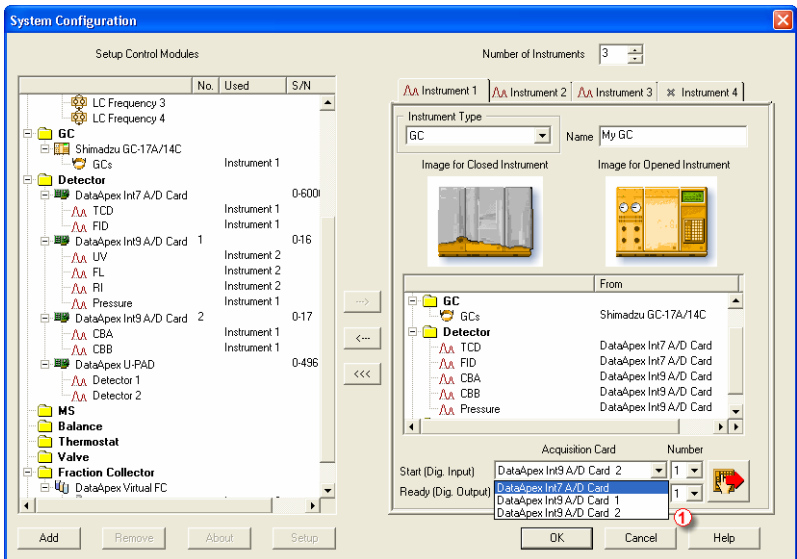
System Configuration

Setup Control Modules

| | No. | Used | S/N |
|---|---|---|---|
| LC Frequency 3 | | | |
| LC Frequency 4 | | | |
| GC | | | |
| Shimadzu GC-17A/14C | | | |
| GCs | | Instrument 1 | |
| Detector | | | |
| DataApex Int7 A/D Card | | | 0-600( |
| TCD | | Instrument 1 | |
| FID | | Instrument 1 | |
| DataApex Int9 A/D Card | 1 | | 0-16 |
| UV | | Instrument 2 | |
| FL | | Instrument 2 | |
| RI | | Instrument 2 | |
| Pressure | | Instrument 1 | |
| DataApex Int9 A/D Card | 2 | | 0-17 |
| CBA | | Instrument 1 | |
| CBB | | Instrument 1 | |
| DataApex U-PAD | | | 0-496 |
| Detector 1 | | | |
| Detector 2 | | | |
| MS | | | |
| Balance | | | |
| Thermostat | | | |
| Valve | | | |
| Fraction Collector | | | |
| DataApex Virtual FC | | | |

Add Remove About Setup

Number of Instruments 3

Instrument 1 Instrument 2 Instrument 3 Instrument 4

Instrument Type
GC
Name My GC

Image for Closed Instrument Image for Opened Instrument

---> <--- <<<

| | From |
|---|---|
| GC | |
| GCs | Shimadzu GC-17A/14C |
| Detector | |
| TCD | DataApex Int7 A/D Card |
| FID | DataApex Int7 A/D Card |
| CBA | DataApex Int9 A/D Card |
| CBB | DataApex Int9 A/D Card |
| Pressure | DataApex Int9 A/D Card |

Acquisition Card Number
Start (Dig. Input) DataApex Int9 A/D Card 2 1
Ready (Dig. Output) 1
DataApex Int7 A/D Card
DataApex Int9 A/D Card 1
DataApex Int9 A/D Card 2

1

OK Cancel Help